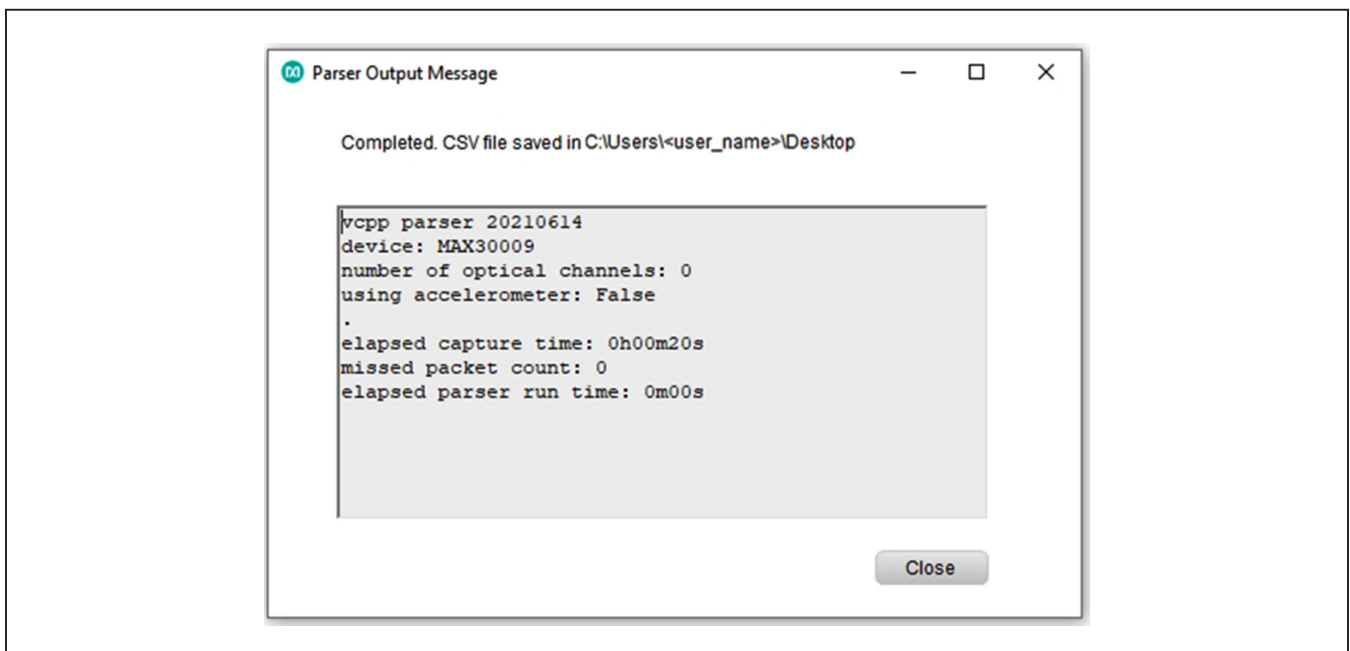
Parser Output Message

Completed. CSV file saved in C:\Users\<user_name>\Desktop

vcpp parser 20210614
device: MAX30009
number of optical channels: 0
using accelerometer: False
.
elapsed capture time: 0h00m20s
missed packet count: 0
elapsed parser run time: 0m00s

Close